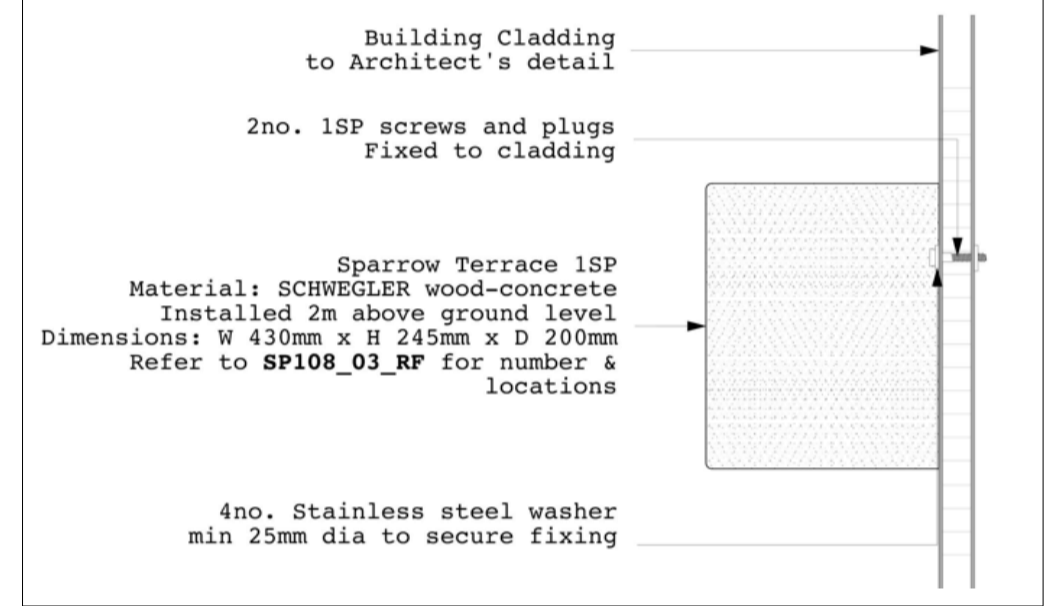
Building Cladding
to Architect's detail

2no. 1SP screws and plugs
Fixed to cladding

Sparrow Terrace 1SP
Material: SCHWEGLER wood-concrete
Installed 2m above ground level
Dimensions: W 430mm x H 245mm x D 200mm
Refer to **SP108_03_RF** for number & locations

4no. Stainless steel washer
min 25mm dia to secure fixing